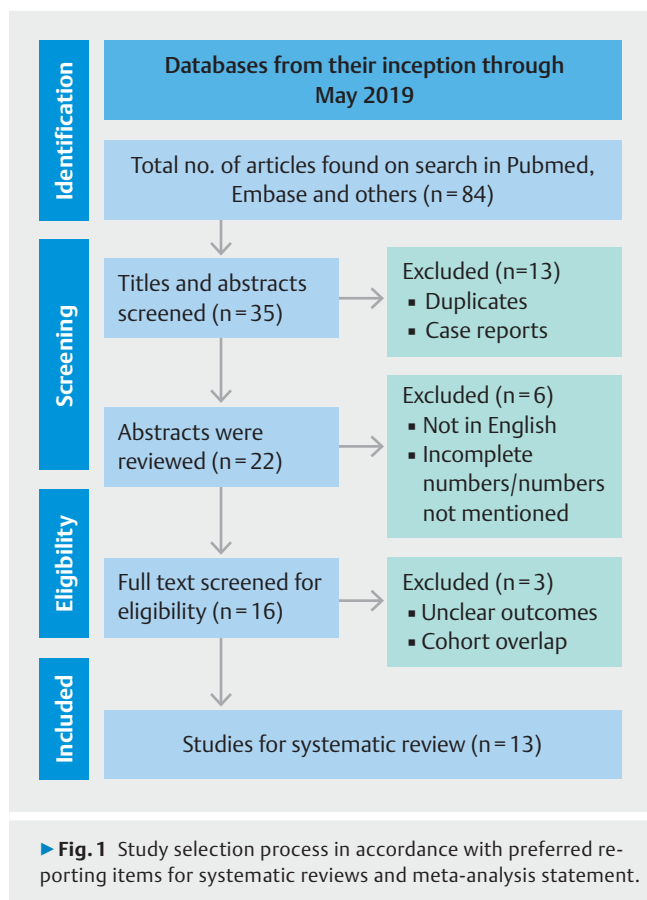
Identification

Databases from their inception through May 2019

Total no. of articles found on search in Pubmed, Embase and others (n = 84)

Screening

Titles and abstracts screened (n = 35)

Excluded (n=13)
▪ Duplicates
▪ Case reports

Abstracts were reviewed (n = 22)

Excluded (n = 6)
▪ Not in English
▪ Incomplete numbers/numbers not mentioned

Eligibility

Full text screened for eligibility (n = 16)

Excluded (n = 3)
▪ Unclear outcomes
▪ Cohort overlap

Included

Studies for systematic review (n = 13)

▶ Fig. 1 Study selection process in accordance with preferred reporting items for systematic reviews and meta-analysis statement.